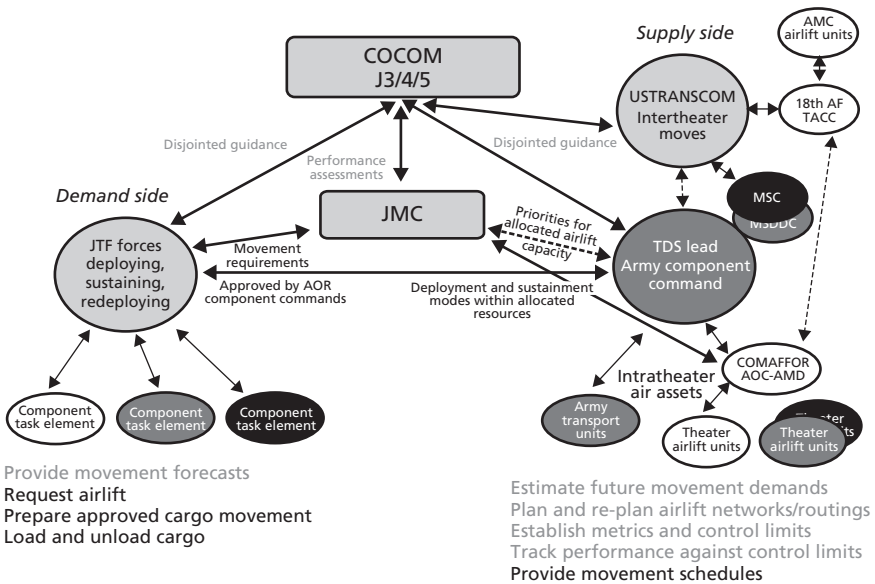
Supply side

AMC airlift units

COCOM J3/4/5

USTRANSCOM Intertheater moves

18th AF TACC

Disjointed guidance

Performance assessments

Disjointed guidance

Demand side

MSC

MSDDC

JMC

Priorities for allocated airlift capacity

JTF forces deploying, sustaining, redeploying

Movement requirements

Approved by AOR component commands

TDS lead Army component command

Deployment and sustainment modes within allocated resources

COMAFFOR AOC-AMD

Intratheater air assets

Component task element

Component task element

Component task element

Army transport units

Theater airlift units

Theater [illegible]

Theater airlift units

Provide movement forecasts
Request airlift
Prepare approved cargo movement
Load and unload cargo

Estimate future movement demands
Plan and re-plan airlift networks/routings
Establish metrics and control limits
Track performance against control limits
Provide movement schedules